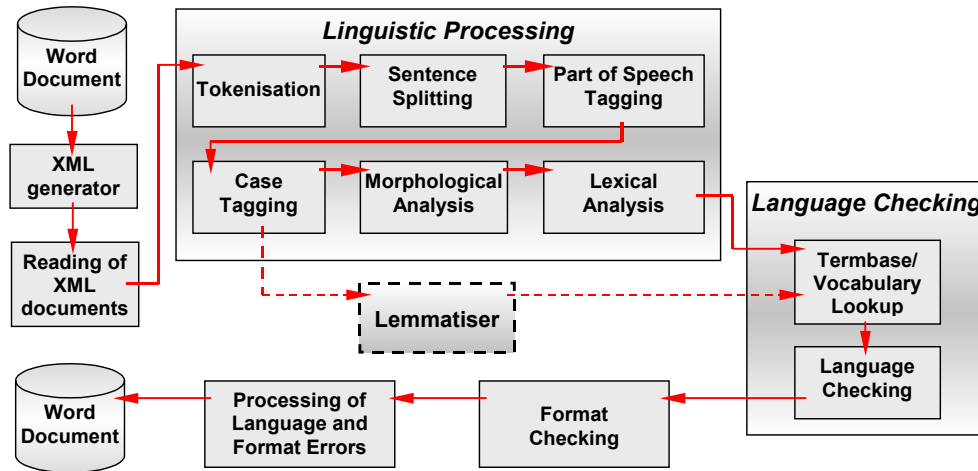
Word Document

XML generator

Reading of XML documents

Linguistic Processing

Tokenisation

Sentence Splitting

Part of Speech Tagging

Case Tagging

Morphological Analysis

Lexical Analysis

Lemmatiser

Language Checking

Termbase/ Vocabulary Lookup

Language Checking

Format Checking

Processing of Language and Format Errors

Word Document